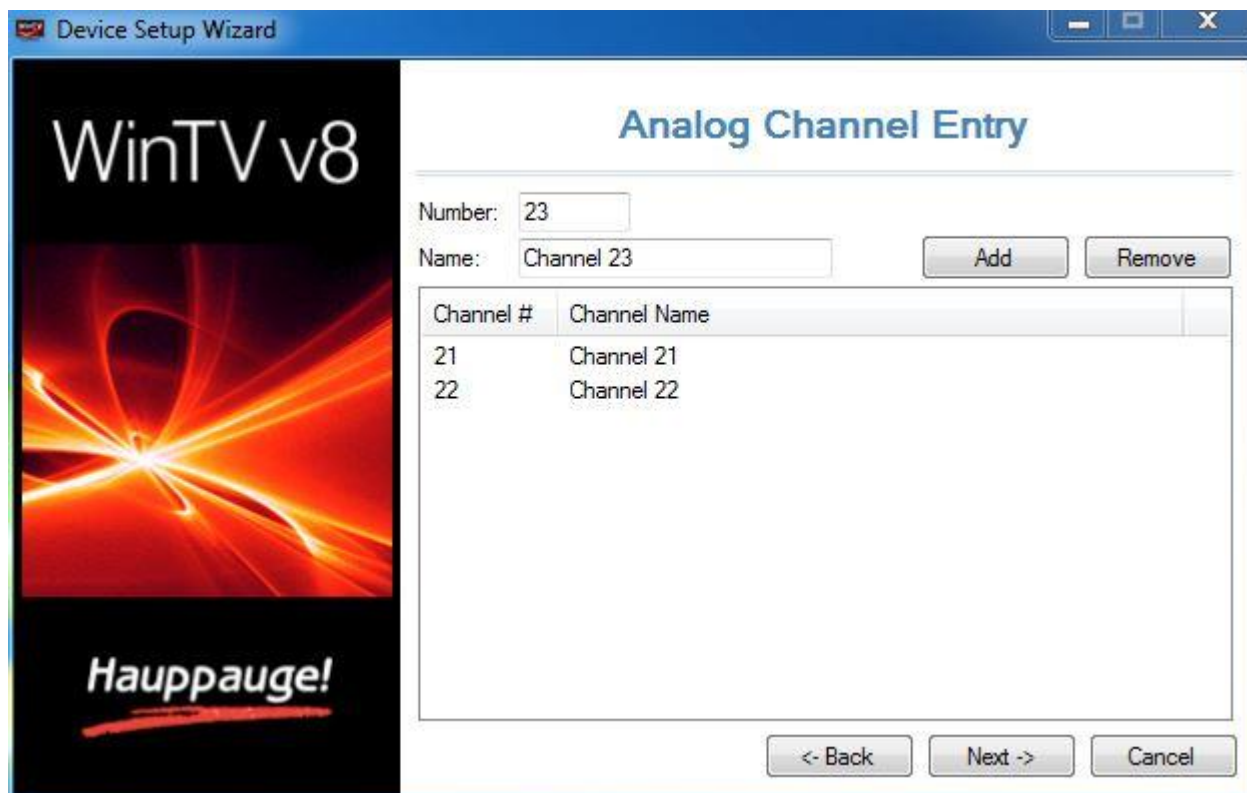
Device Setup Wizard

WinTV v8

Hauppauge!

Analog Channel Entry

Number: 23

Name: Channel 23

Add

Remove

| Channel # | Channel Name |
|---|---|
| 21 | Channel 21 |
| 22 | Channel 22 |

<- Back

Next ->

Cancel